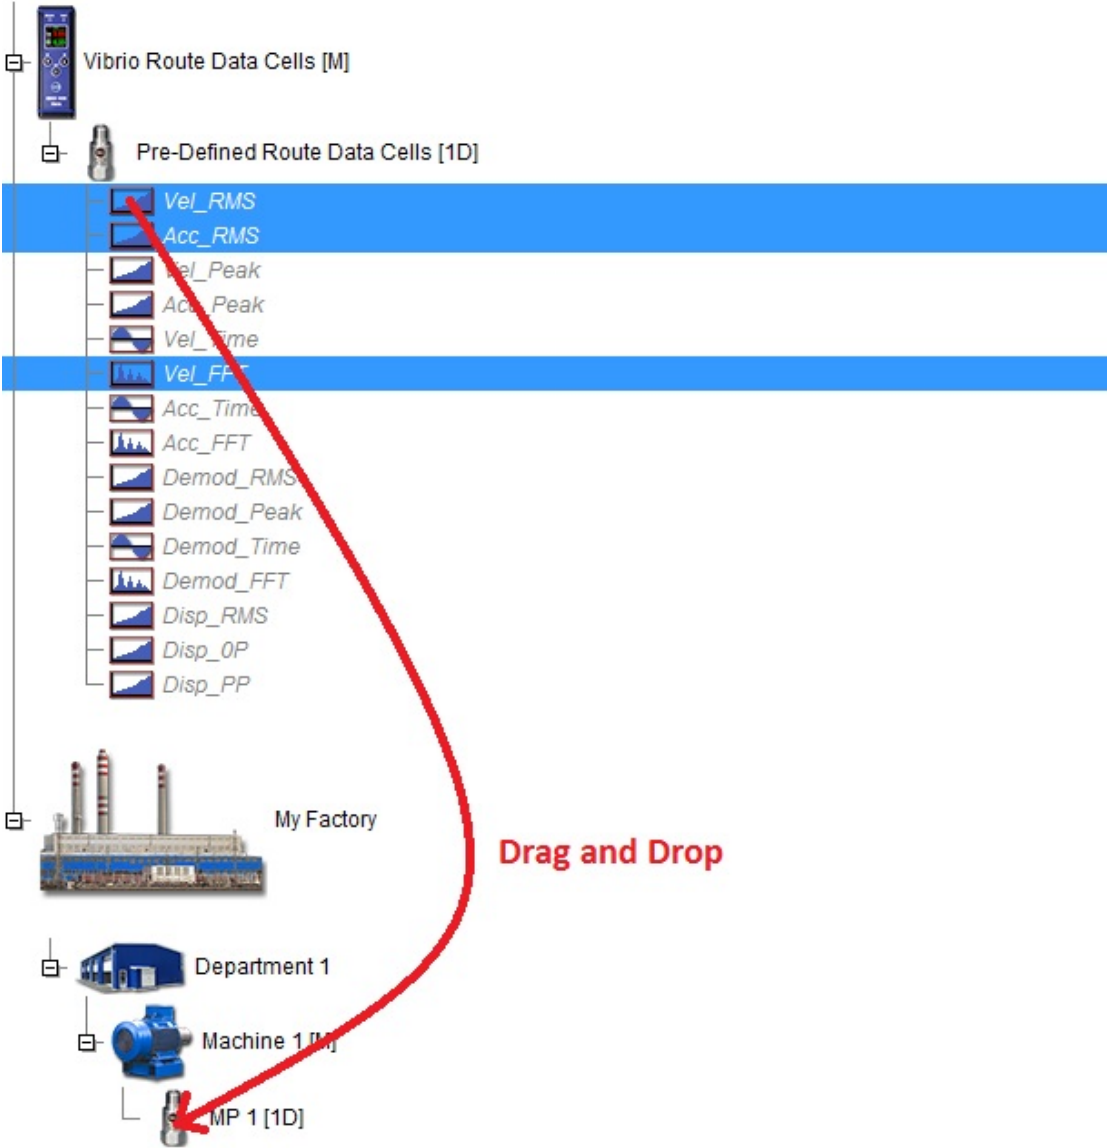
Vibrio Route Data Cells [M]

Pre-Defined Route Data Cells [1D]

Vel_RMS
Acc_RMS
Vel_Peak
Acc_Peak
Vel_Time
Vel_FFT
Acc_Time
Acc_FFT
Demod_RMS
Demod_Peak
Demod_Time
Demod_FFT
Disp_RMS
Disp_0P
Disp_PP

My Factory

Drag and Drop

Department 1

Machine 1 [M]

MP 1 [1D]